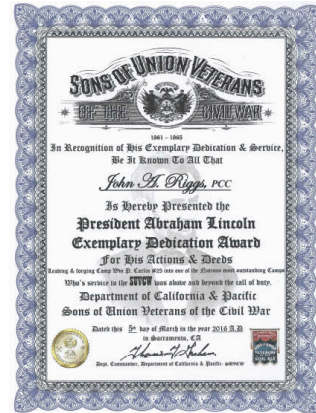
SONS OF UNION VETERANS
OF THE CIVIL WAR
1861 – 1865

In Recognition of His Exemplary Dedication & Service, Be It Known To All That

John A. Riggs, PCC

Is Hereby Presented the
President Abraham Lincoln
Exemplary Dedication Award
For His Actions & Deeds

Leading & forging Camp Wm P. Carlin #25 into one of the Nations most outstanding Camps

Who's service to the SUVCW was above and beyond the call of duty.

Department of California & Pacific
Sons of Union Veterans of the Civil War

Dated this 5th day of March in the year 2016 A.D. in Sacramento, CA

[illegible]
Dept. Commander, Department of California & Pacific- SUVCW